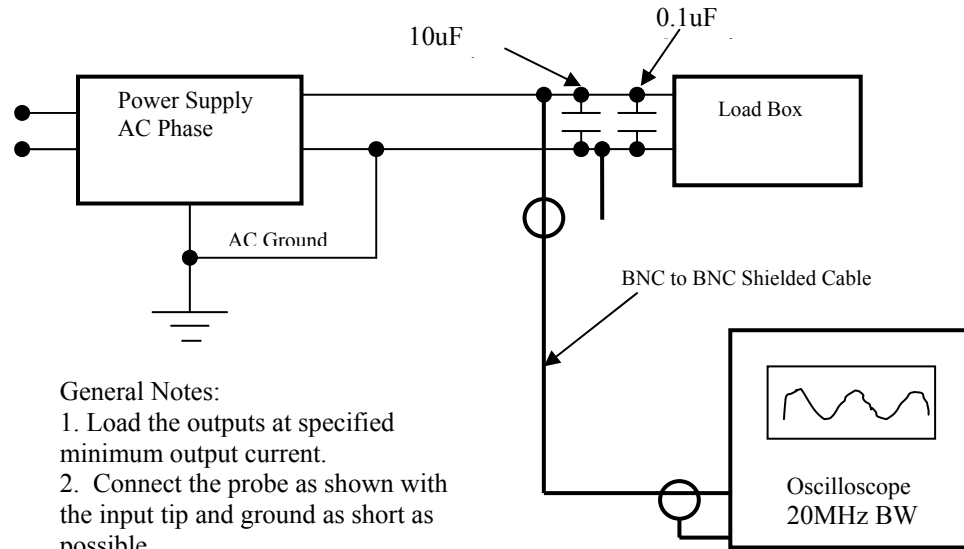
10uF

0.1uF

Power Supply
AC Phase

Load Box

AC Ground

BNC to BNC Shielded Cable

General Notes:
1. Load the outputs at specified minimum output current.
2. Connect the probe as shown with the input tip and ground as short as possible.

Oscilloscope
20MHz BW